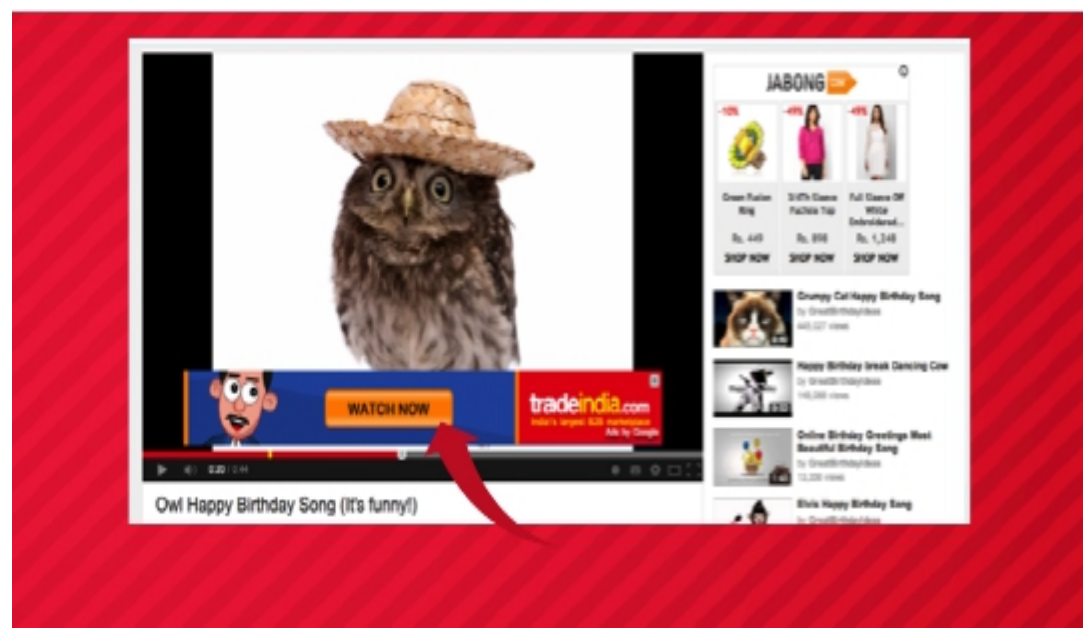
WATCH NOW

tradeindia.com
India's largest B2B marketplace
Ads by Google

0:20 / 0:44

Owl Happy Birthday Song (It's funny!)

JABONG

-10%
Green Fusion Ring
Rs. 449
SHOP NOW

-49%
3/4Th Sleeve Fuchsia Top
Rs. 898
SHOP NOW

-49%
Full Sleeve Off White Embroidered...
Rs. 1,248
SHOP NOW

Grumpy Cat Happy Birthday Song
by GreatBirthdayIdeas
445,027 views

Happy Birthday break Dancing Cow
by GreatBirthdayIdeas
146,566 views

Online Birthday Greetings Most Beautiful Birthday Song
by GreatBirthdayIdeas
13,220 views

Elvis Happy Birthday Song
by GreatBirthdayIdeas